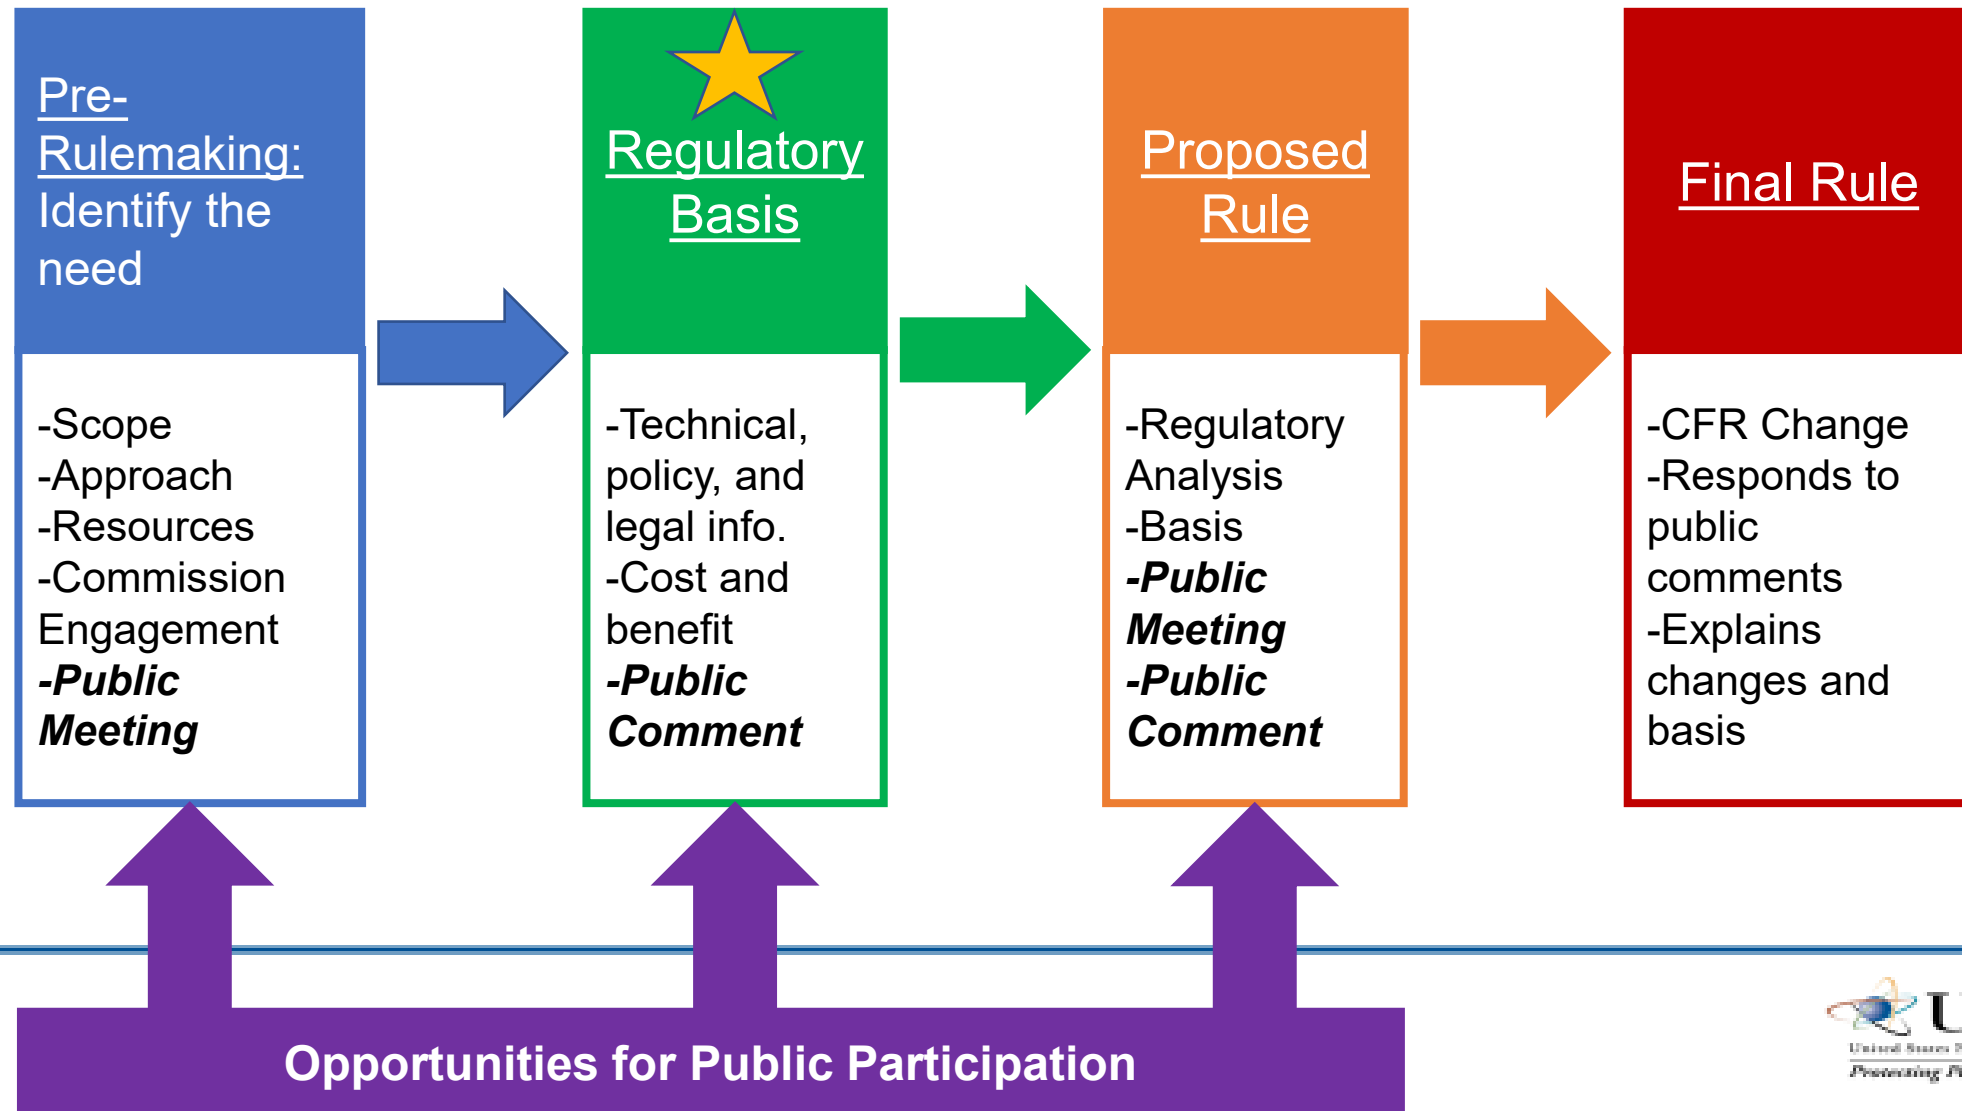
Pre-Rulemaking: Identify the need

-Scope
-Approach
-Resources
-Commission Engagement
***-Public Meeting***

Regulatory Basis

-Technical, policy, and legal info.
-Cost and benefit
***-Public Comment***

Proposed Rule

-Regulatory Analysis
-Basis
***-Public Meeting***
***-Public Comment***

Final Rule

-CFR Change
-Responds to public comments
-Explains changes and basis

Opportunities for Public Participation

U
United States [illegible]
Protecting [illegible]